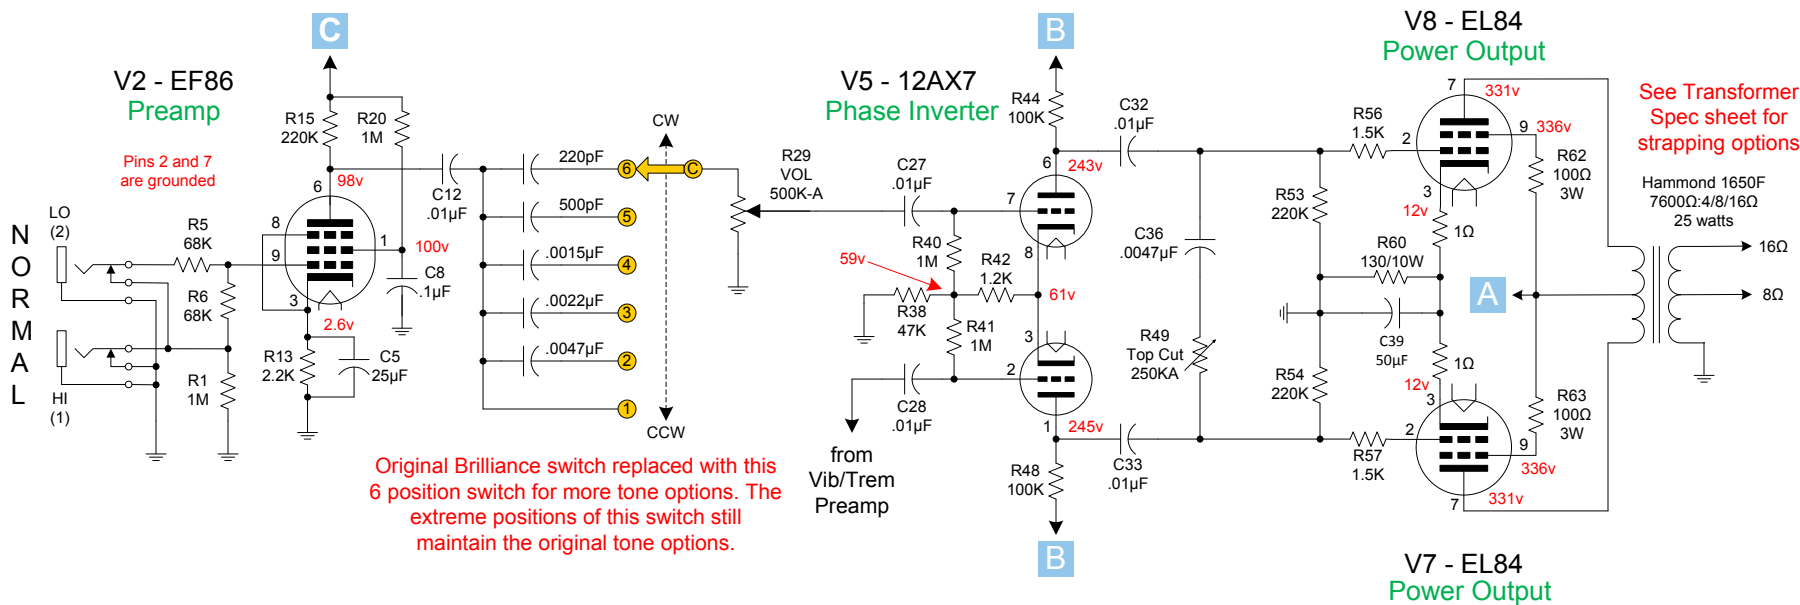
C

V2 - EF86
Preamp

Pins 2 and 7 are grounded

NORMAL

LO (2)

HI (1)

R5 68K

R6 68K

R1 1M

R15 220K

R20 1M

98v

6

8

9

1

100v

3

2.6v

R13 2.2K

C5 25µF

C12 .01µF

C8 .1µF

220pF

500pF

.0015µF

.0022µF

.0047µF

6

5

4

3

2

1

C

CW

CCW

R29 VOL 500K-A

Original Brilliance switch replaced with this 6 position switch for more tone options. The extreme positions of this switch still maintain the original tone options.

V5 - 12AX7
Phase Inverter

C27 .01µF

59v

R40 1M

R42 1.2K

61v

R38 47K

R41 1M

C28 .01µF

from Vib/Trem Preamp

B

R44 100K

6

243v

7

8

3

2

1

245v

R48 100K

B

C32 .01µF

C36 .0047µF

R49 Top Cut 250KA

C33 .01µF

V8 - EL84
Power Output

R56 1.5K

R53 220K

7

331v

9

336v

2

3

12v

1Ω

R62 100Ω 3W

R60 130/10W

C39 50µF

R54 220K

1Ω

12v

3

2

R57 1.5K

9

336v

7

331v

R63 100Ω 3W

V7 - EL84
Power Output

See Transformer Spec sheet for strapping options

Hammond 1650F 7600Ω:4/8/16Ω 25 watts

A

16Ω

8Ω